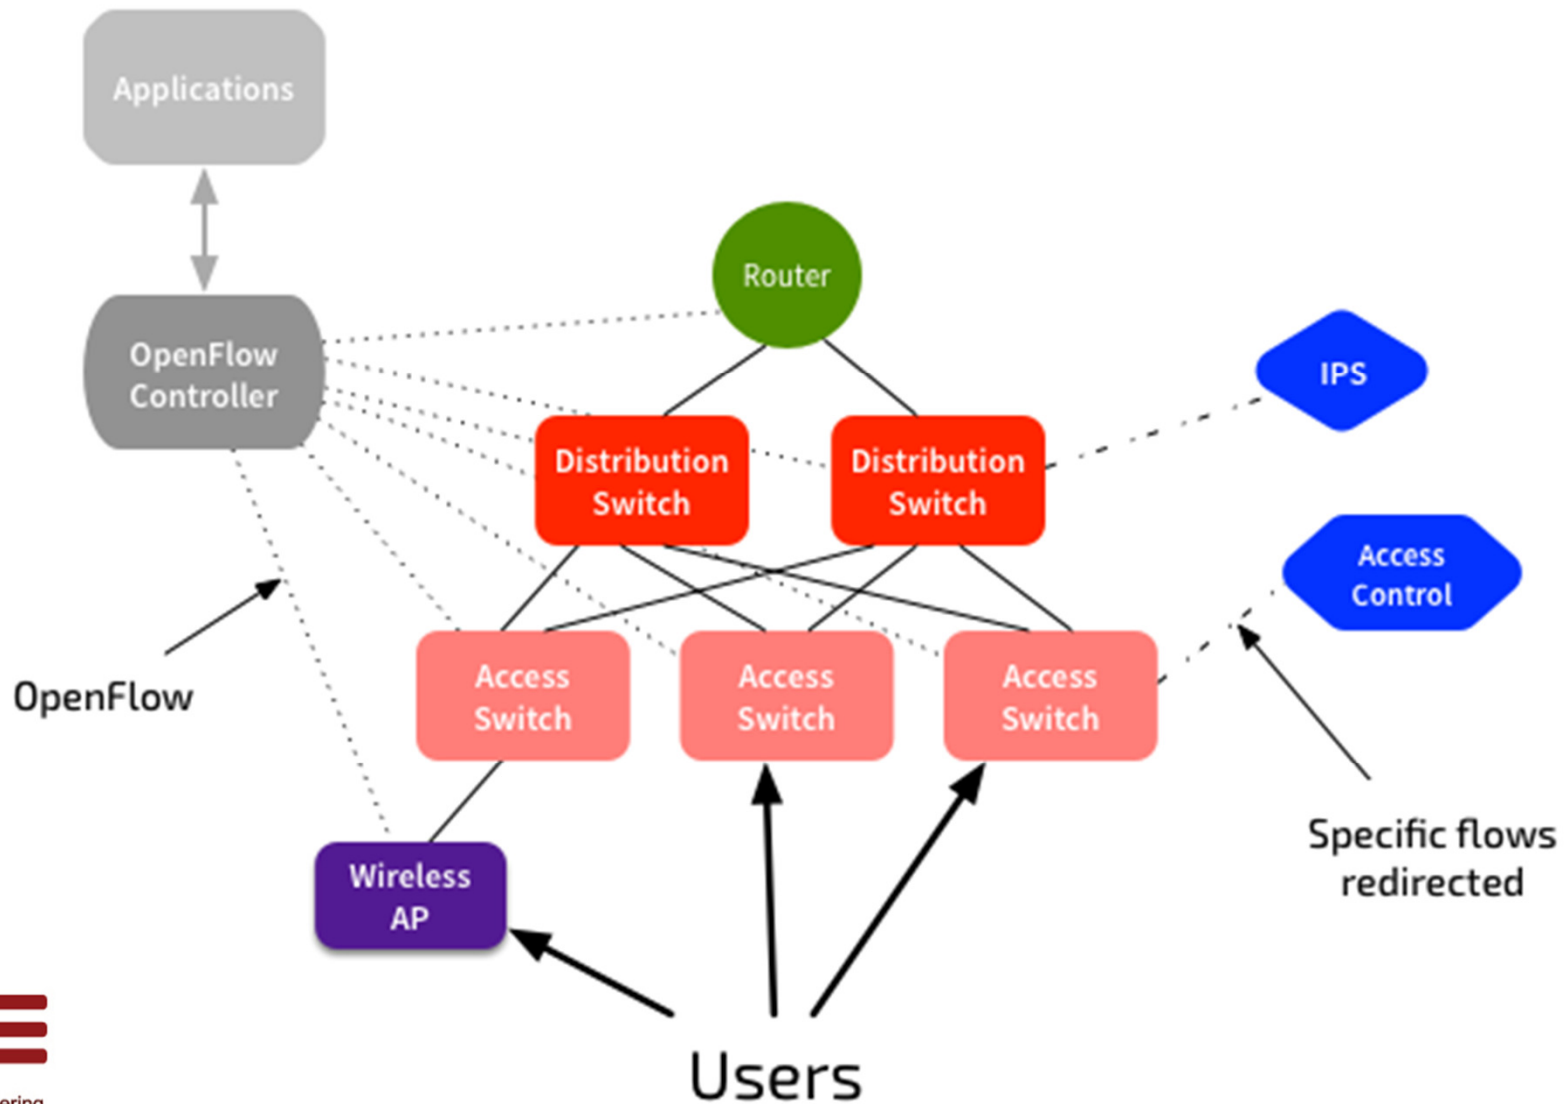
Applications

OpenFlow Controller

Router

IPS

Distribution Switch

Distribution Switch

Access Control

Access Switch

Access Switch

Access Switch

OpenFlow

Wireless AP

Specific flows redirected

Users

ering